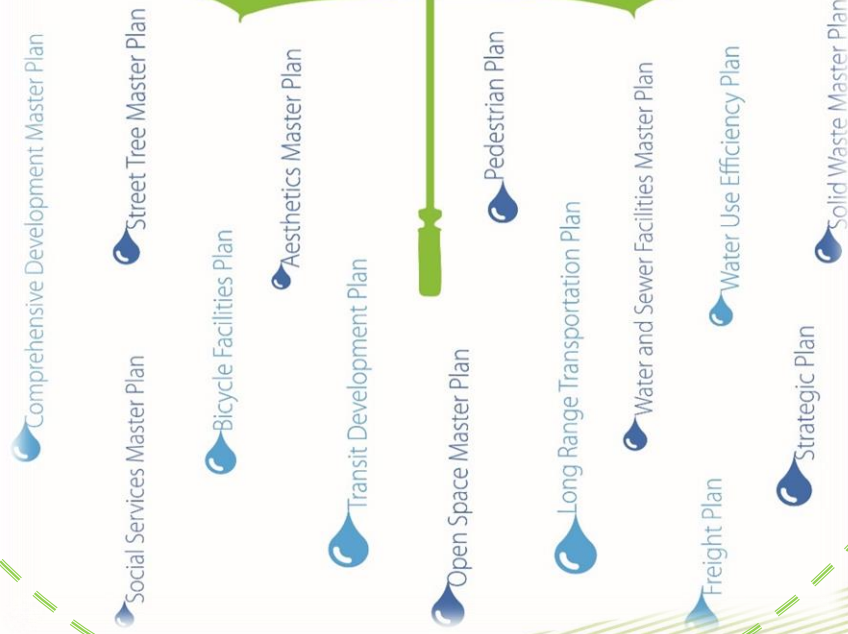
Comprehensive Development Master Plan

Street Tree Master Plan

Social Services Master Plan

Bicycle Facilities Plan

Aesthetics Master Plan

Transit Development Plan

Open Space Master Plan

Pedestrian Plan

Long Range Transportation Plan

Water and Sewer Facilities Master Plan

Freight Plan

Water Use Efficiency Plan

Strategic Plan

Solid Waste Master Plan